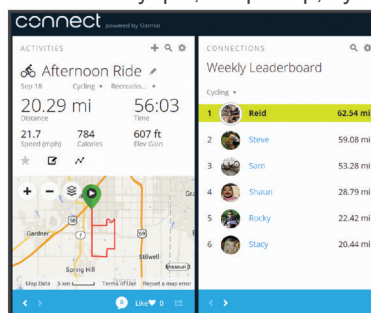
connect powered by Garmin

ACTIVITIES

Afternoon Ride

Sep 18 Cycling ▾ Recreatio... ▾

20.29 mi
Distance

56:03
Time

21.7
Speed (mph)

784
Calories

607 ft
Elev Gain

Gardner

Stilwell

Spring Hill

Map Data 5 km Terms of Use Report a map error

Like 0

CONNECTIONS

Weekly Leaderboard

Cycling ▾

| | | |
|---|---|---|
| 1 | Reid | 62.54 mi |
| 2 | Steve | 59.08 mi |
| 3 | Sam | 53.28 mi |
| 4 | Shaun | 28.79 mi |
| 5 | Rocky | 22.42 mi |
| 6 | Stacy | 20.44 mi |